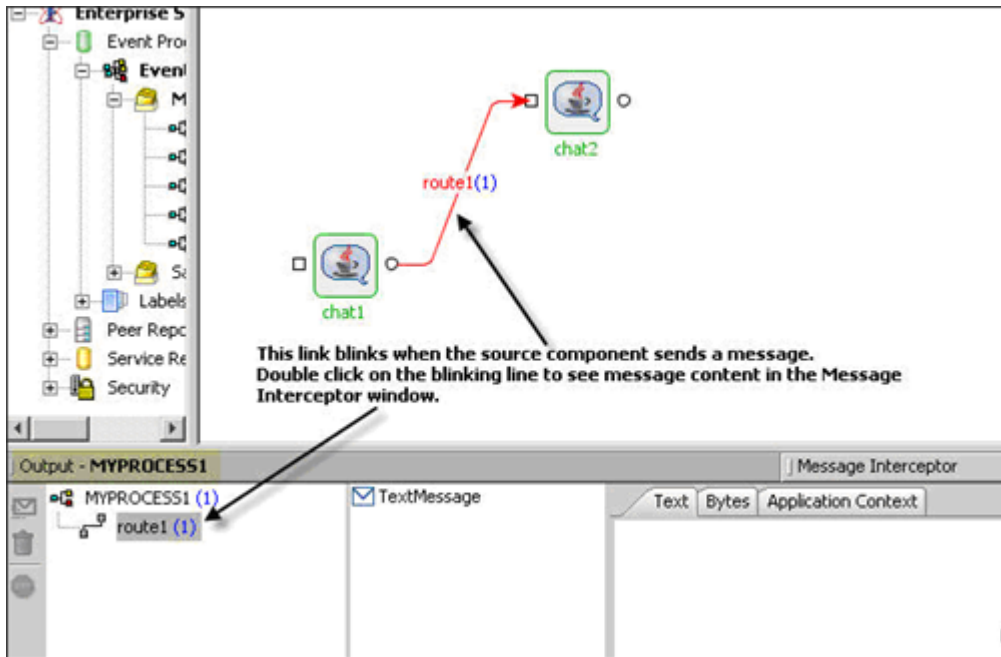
Enterprise S
Event Pro
Event
M
Sa
Labels
Peer Repo
Service Re
Security

chat2
route1(1)
chat1

This link blinks when the source component sends a message.
Double click on the blinking line to see message content in the Message Interceptor window.

Output - MYPROCESS1
Message Interceptor

MYPROCESS1 (1)
route1 (1)

TextMessage

Text
Bytes
Application Context